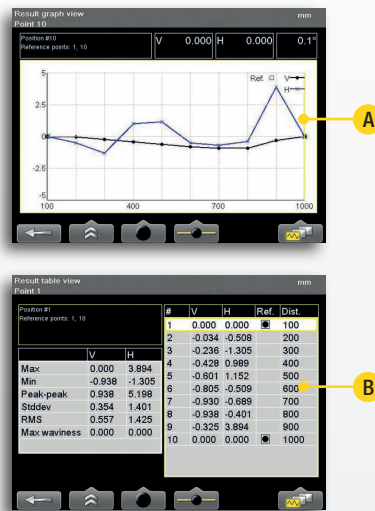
Result graph view
Point 10
mm

Position #10
Reference points: 1, 10

V 0.000 H 0.000 0.1°

5
2.5
0
-2.5
-5
100 400 700 1000

Ref. V H

A

Result table view
Point 1
mm

Position #1
Reference points: 1, 10

| | V | H |
|---|---|---|
| Max | 0.000 | 3.894 |
| Min | -0.938 | -1.305 |
| Peak-peak | 0.938 | 5.198 |
| Stddev | 0.354 | 1.401 |
| RMS | 0.557 | 1.425 |
| Max waviness | 0.000 | 0.000 |

| # | V | H | Ref. | Dist. |
|---|---|---|---|---|
| 1 | 0.000 | 0.000 | | 100 |
| 2 | -0.034 | -0.508 | | 200 |
| 3 | -0.236 | -1.305 | | 300 |
| 4 | -0.428 | 0.989 | | 400 |
| 5 | -0.601 | 1.152 | | 500 |
| 6 | -0.805 | -0.509 | | 600 |
| 7 | -0.930 | -0.689 | | 700 |
| 8 | -0.938 | -0.401 | | 800 |
| 9 | -0.325 | 3.894 | | 900 |
| 10 | 0.000 | 0.000 | | 1000 |

B